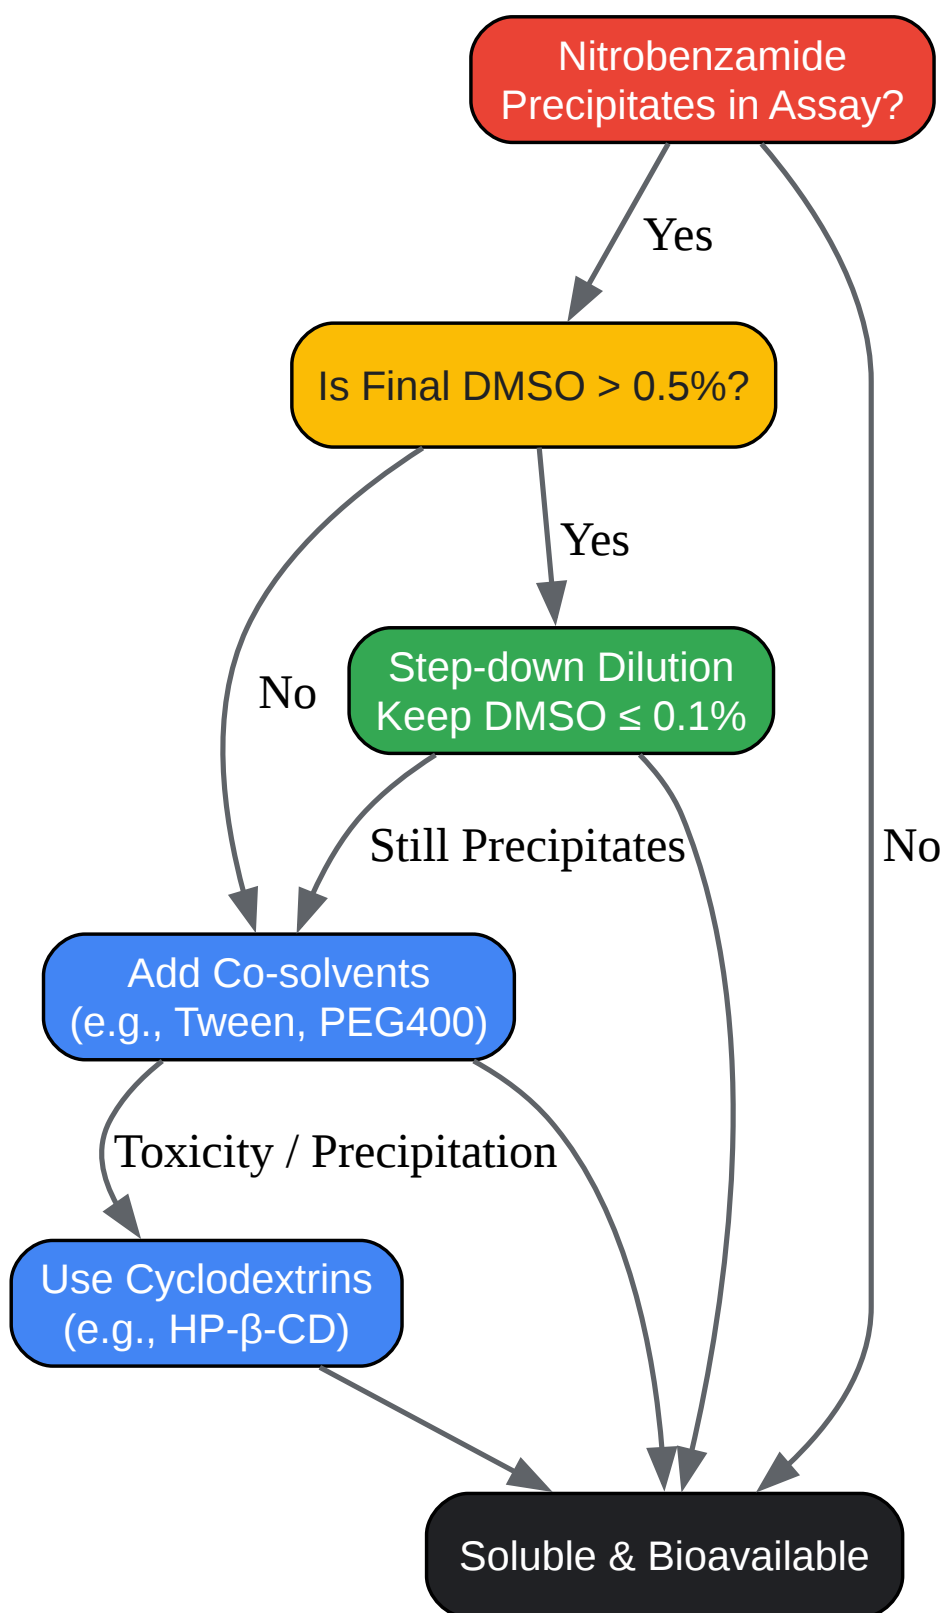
Nitrobenzamide Precipitates in Assay?

Yes

No

Is Final DMSO > 0.5%?

Yes

No

Step-down Dilution Keep DMSO ≤ 0.1%

Still Precipitates

Add Co-solvents (e.g., Tween, PEG400)

Toxicity / Precipitation

Use Cyclodextrins (e.g., HP-β-CD)

Soluble & Bioavailable